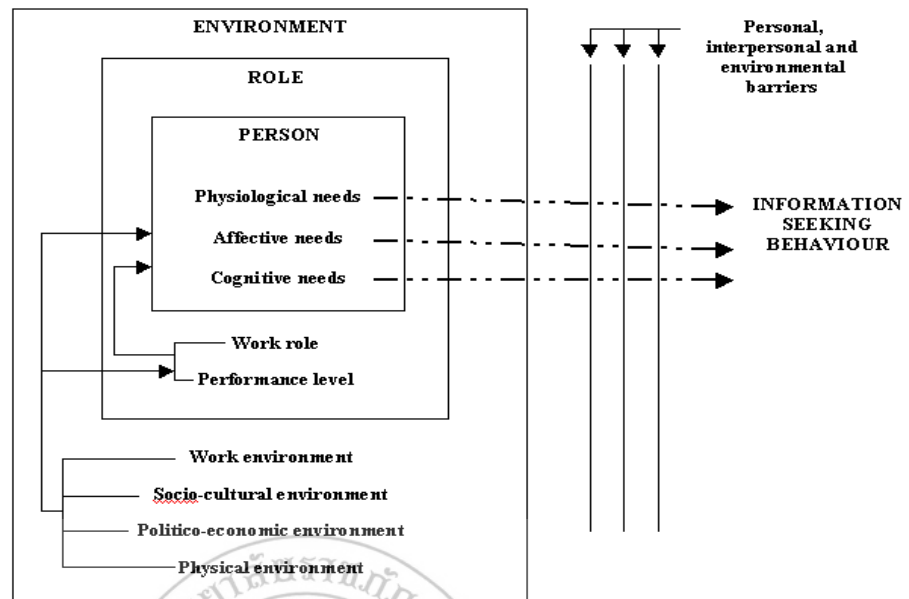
ENVIRONMENT

ROLE

PERSON

Physiological needs

Affective needs

Cognitive needs

Work role

Performance level

Work environment

Socio-cultural environment

Politico-economic environment

Physical environment

Personal, interpersonal and environmental barriers

INFORMATION SEEKING BEHAVIOUR